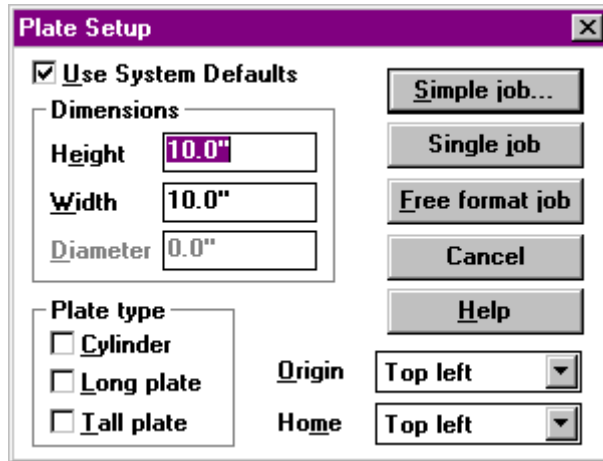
Plate Setup

☑ Use System Defaults

Dimensions

Height 10.0"

Width 10.0"

Diameter 0.0"

Simple job...

Single job

Free format job

Cancel

Help

Plate type

☐ Cylinder

☐ Long plate

☐ Tall plate

Origin Top left

Home Top left